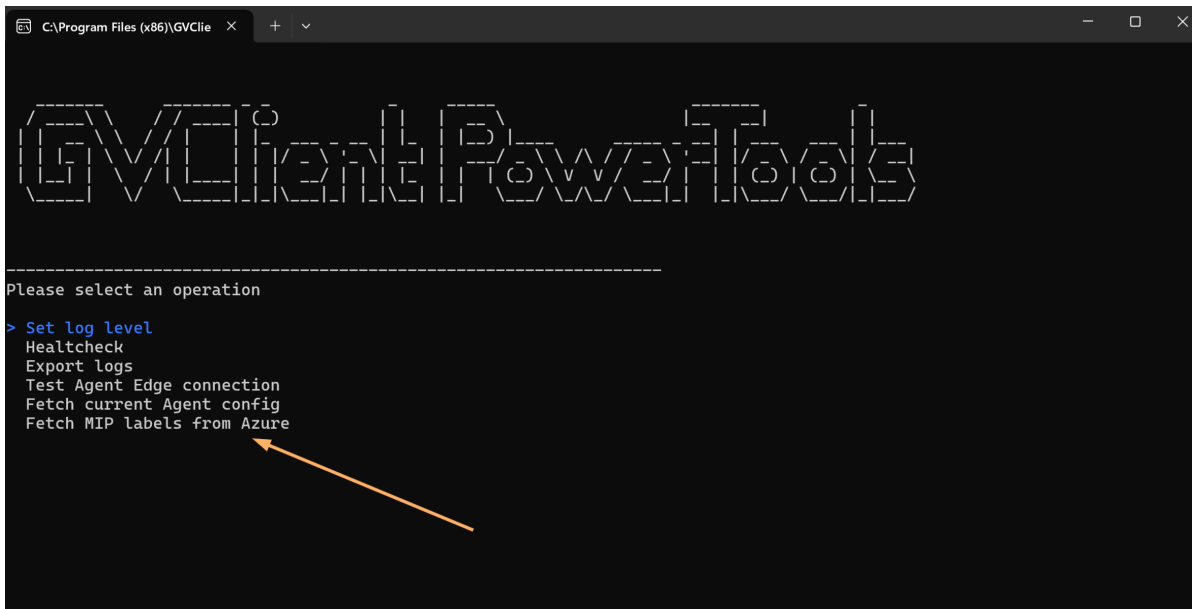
C:\Program Files (x86)\GVClie ×  +  ⌄

GVClientPowerTools

-----------------------------------------------------------------
Please select an operation

> Set log level
  Healtcheck
  Export logs
  Test Agent Edge connection
  Fetch current Agent config
  Fetch MIP labels from Azure